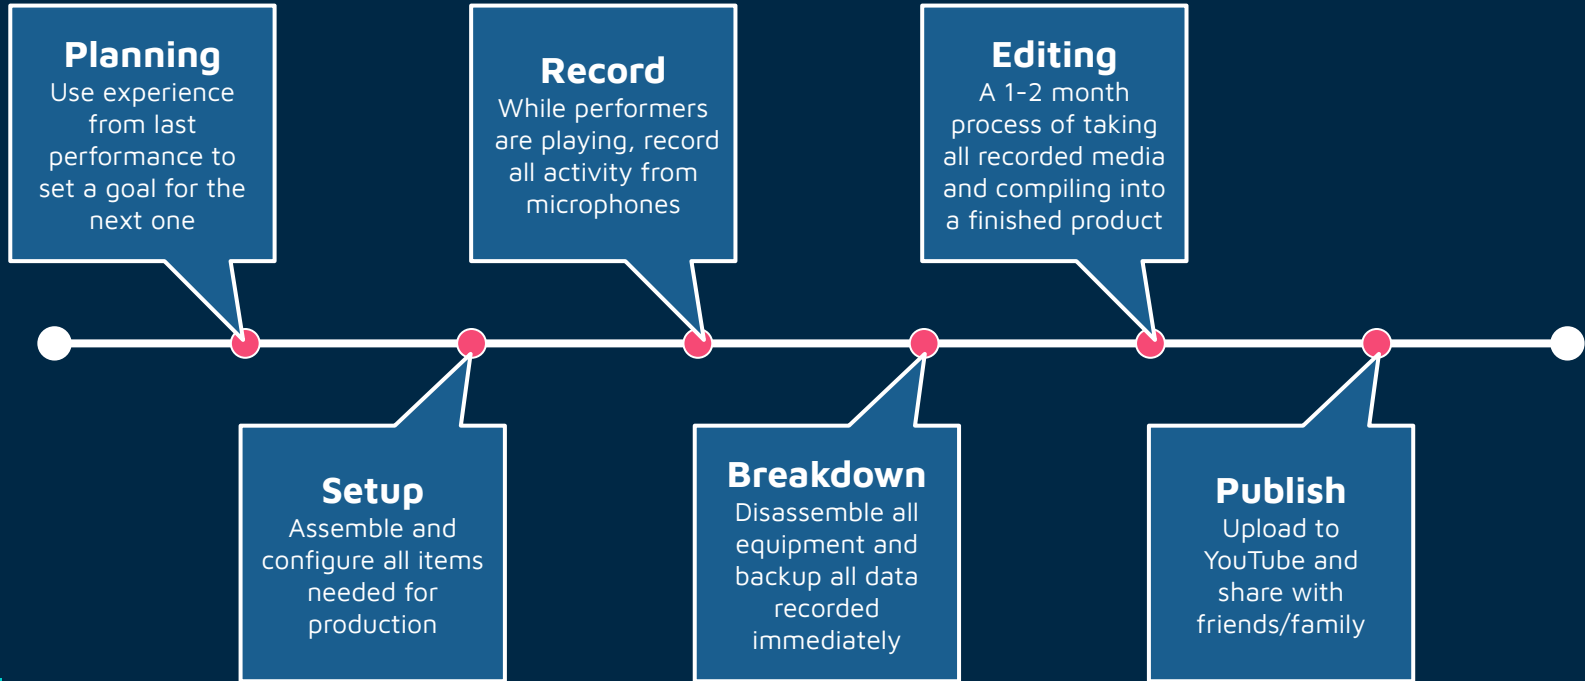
Planning
Use experience from last performance to set a goal for the next one

Setup
Assemble and configure all items needed for production

Record
While performers are playing, record all activity from microphones

Breakdown
Disassemble all equipment and backup all data recorded immediately

Editing
A 1-2 month process of taking all recorded media and compiling into a finished product

Publish
Upload to YouTube and share with friends/family